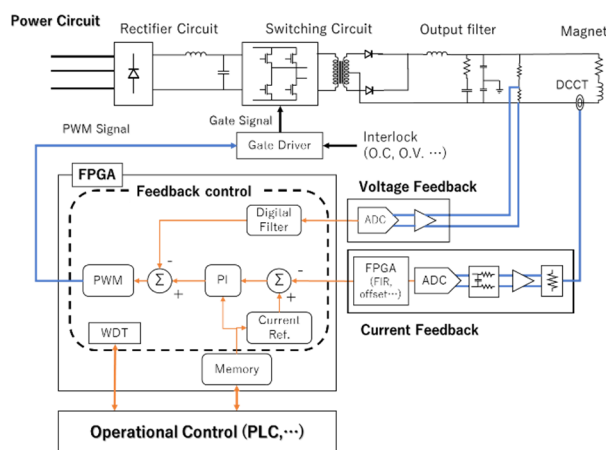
Power Circuit

Rectifier Circuit

Switching Circuit

Output filter

Magnet

DCCT

PWM Signal

Gate Signal

Gate Driver

Interlock
(O.C, O.V. …)

FPGA

Feedback control

Voltage Feedback

ADC

Digital Filter

PWM

$\Sigma$

-

+

PI

$\Sigma$

-

+

FPGA
(FIR, offset…)

ADC

WDT

Current Ref.

Current Feedback

Memory

Operational Control (PLC,…)